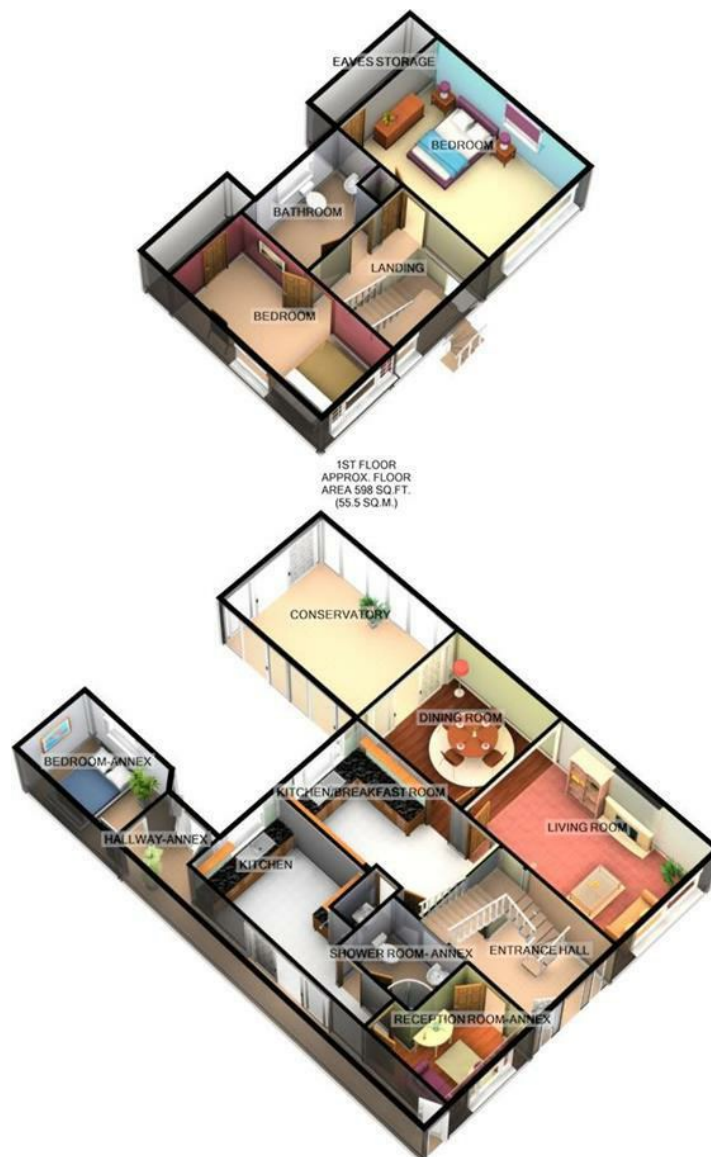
EAVES STORAGE
BEDROOM
BATHROOM
LANDING
BEDROOM

1ST FLOOR
APPROX. FLOOR
AREA 598 SQ.FT.
(55.5 SQ.M.)

CONSERVATORY
DINING ROOM
BEDROOM-ANNEX
KITCHEN/BREAKFAST ROOM
LIVING ROOM
HALLWAY-ANNEX
KITCHEN
SHOWER ROOM- ANNEX
ENTRANCE HALL
RECEPTION ROOM-ANNEX